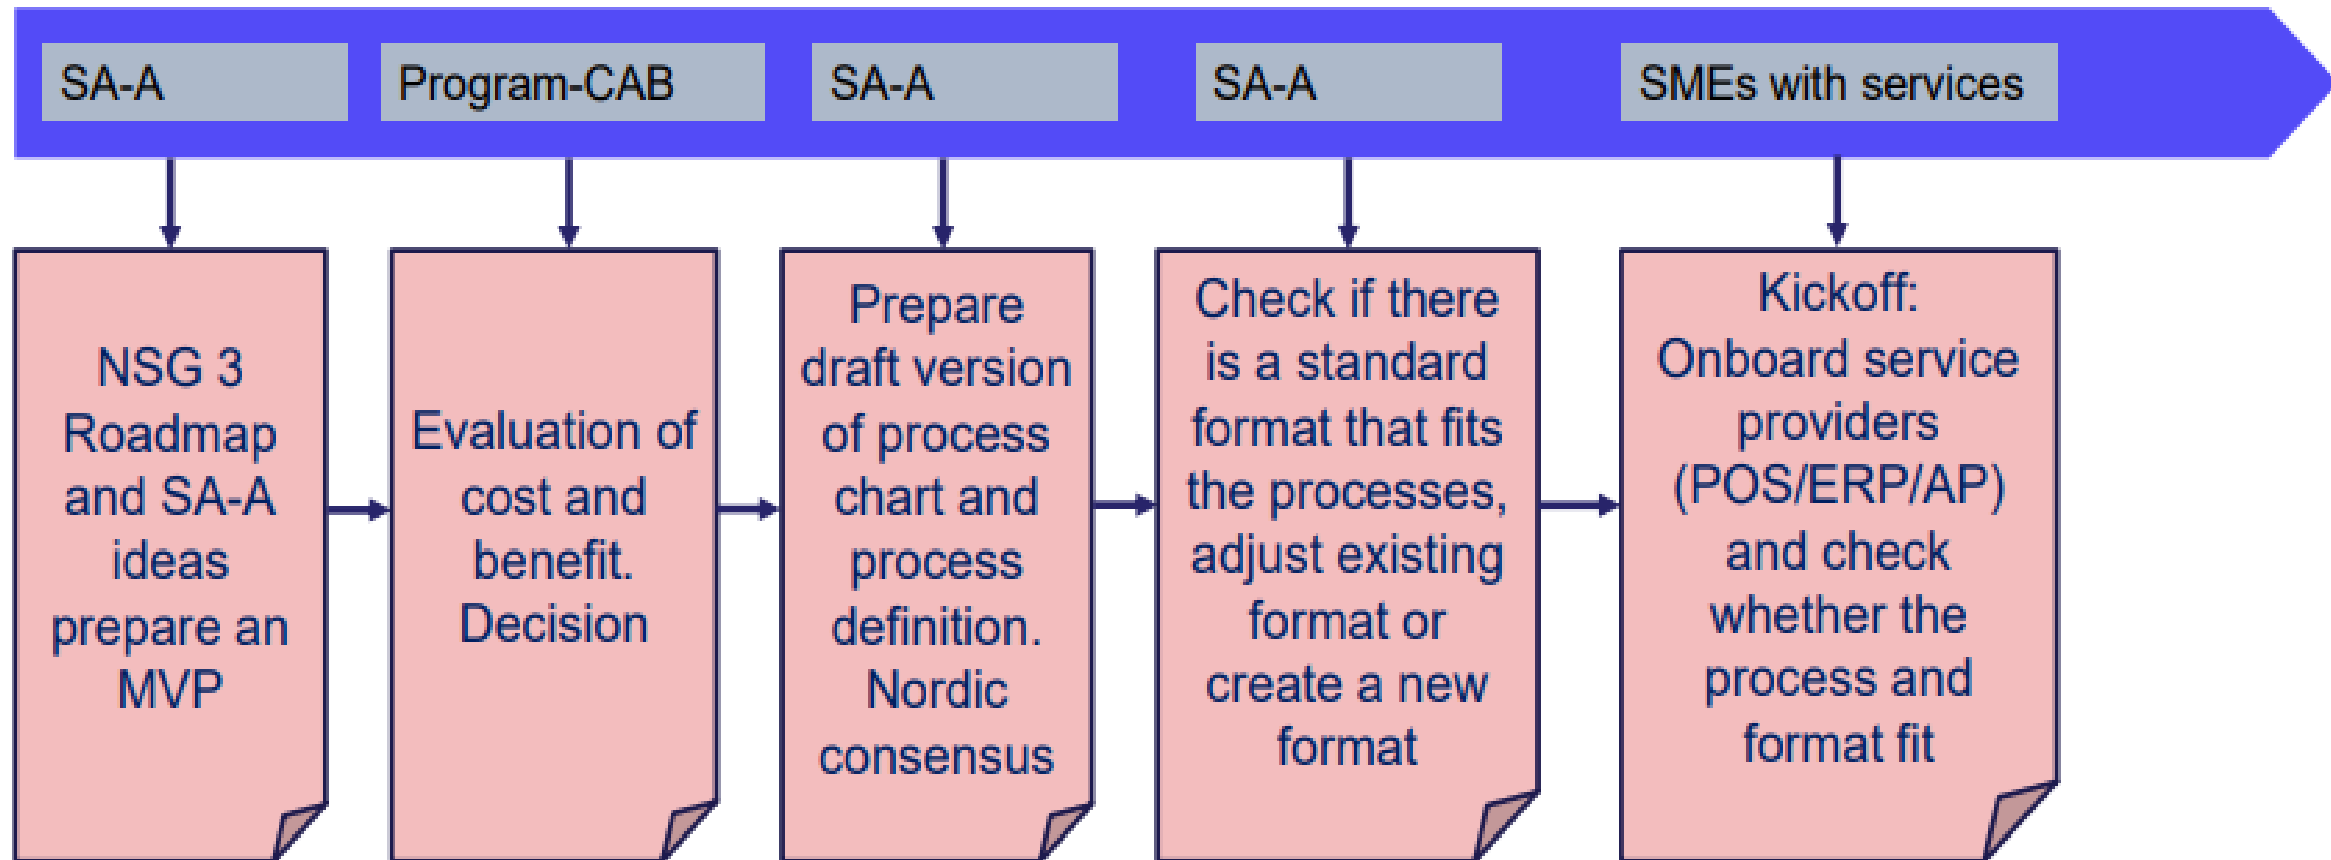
SA-A

NSG 3 Roadmap and SA-A ideas prepare an MVP

Program-CAB

Evaluation of cost and benefit. Decision

SA-A

Prepare draft version of process chart and process definition. Nordic consensus

SA-A

Check if there is a standard format that fits the processes, adjust existing format or create a new format

SMEs with services

Kickoff: Onboard service providers (POS/ERP/AP) and check whether the process and format fit